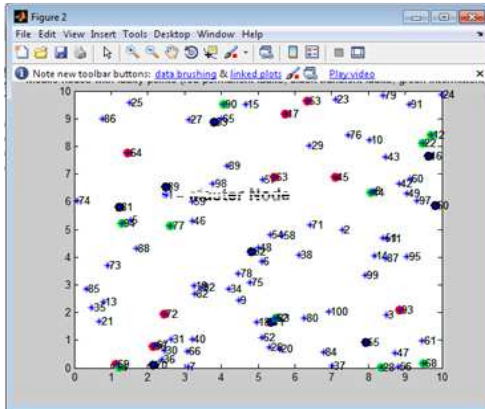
Figure 2
File Edit View Insert Tools Desktop Window Help
Note new toolbar buttons: data brushing & linked plots Play video
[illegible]
10
9
8
7
6
5
4
3
2
1
0
0 1 2 3 4 5 6 7 8 9 10
25
90
15
53
23
79
91
24
86
27
65
17
76
10
12
22
43
16
64
29
89
15
63
45
60
39
49
98
83
97
74
81
Router Node
30
46
71
2
5
77
54
58
61
88
48
14
87
95
73
6
38
78
99
85
82
34
75
13
35
9
72
93
21
18
62
80
100
3
31
40
52
20
55
61
56
66
84
47
59
36
37
28
96
68
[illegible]
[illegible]
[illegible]
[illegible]
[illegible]
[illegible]